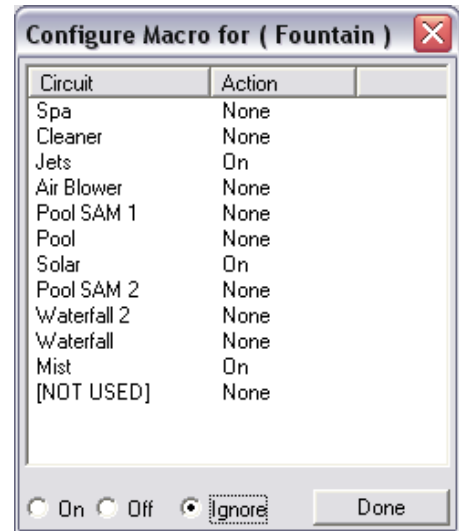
Configure Macro for ( Fountain )

| Circuit | Action |
|---|---|
| Spa | None |
| Cleaner | None |
| Jets | On |
| Air Blower | None |
| Pool SAM 1 | None |
| Pool | None |
| Solar | On |
| Pool SAM 2 | None |
| Waterfall 2 | None |
| Waterfall | None |
| Mist | On |
| [NOT USED] | None |

On Off Ignore

Done